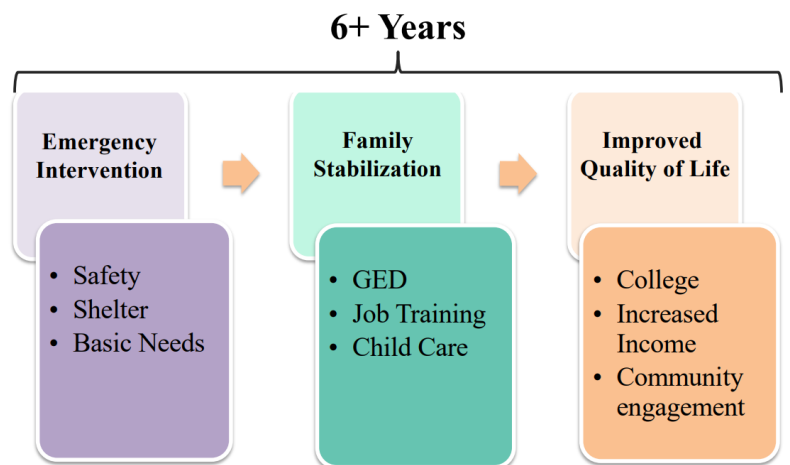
6+ Years

Emergency Intervention

- Safety
- Shelter
- Basic Needs

Family Stabilization

- GED
- Job Training
- Child Care

Improved Quality of Life

- College
- Increased Income
- Community engagement